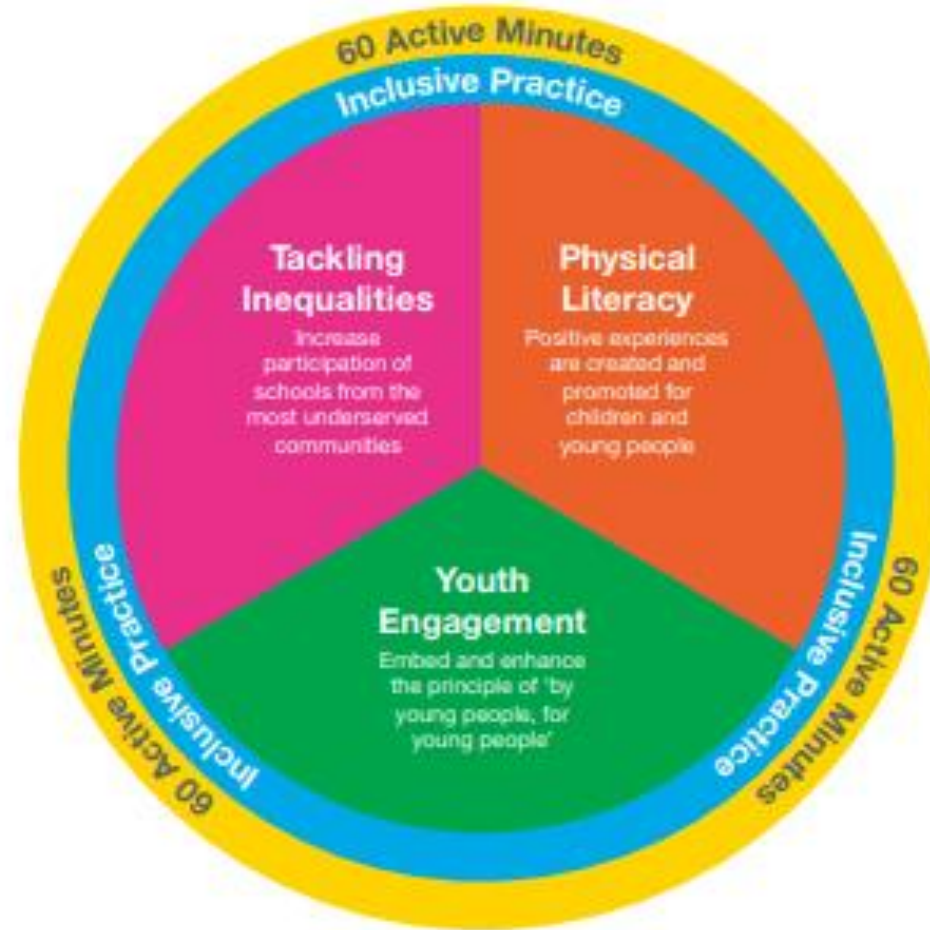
60 Active Minutes

Inclusive Practice

Tackling Inequalities
Increase participation of schools from the most underserved communities

Physical Literacy
Positive experiences are created and promoted for children and young people

Youth Engagement
Embed and enhance the principle of 'by young people, for young people'

Inclusive Practice

60 Active Minutes

Inclusive Practice

60 Active Minutes